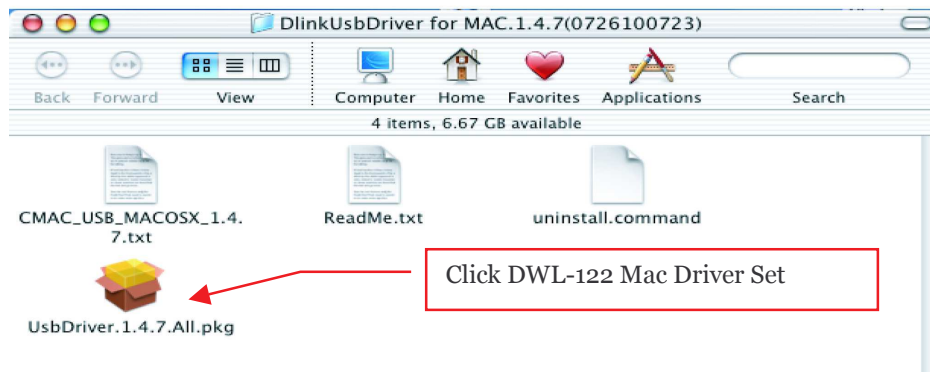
DlinkUsbDriver for MAC.1.4.7(0726100723)

Back Forward View Computer Home Favorites Applications Search

4 items, 6.67 GB available

CMAC_USB_MACOSX_1.4.7.txt

ReadMe.txt

uninstall.command

UsbDriver.1.4.7.All.pkg

Click DWL-122 Mac Driver Set